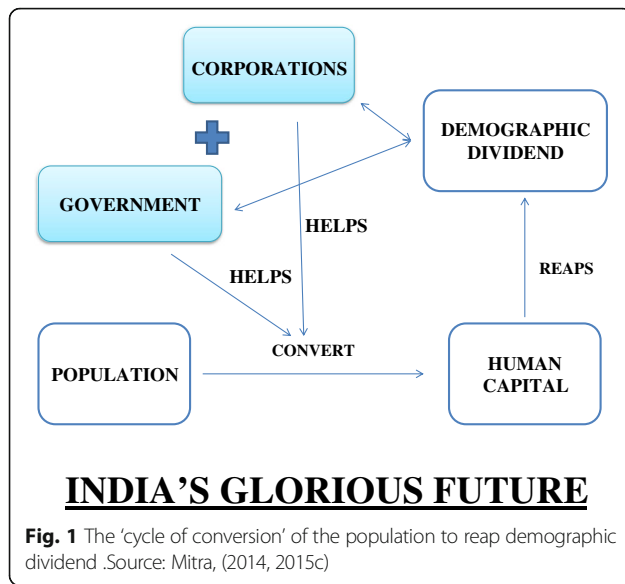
CORPORATIONS

DEMOGRAPHIC DIVIDEND

GOVERNMENT

HELPS

HELPS

REAPS

CONVERT

POPULATION

HUMAN CAPITAL

INDIA'S GLORIOUS FUTURE

**Fig. 1** The 'cycle of conversion' of the population to reap demographic dividend .Source: Mitra, (2014, 2015c)